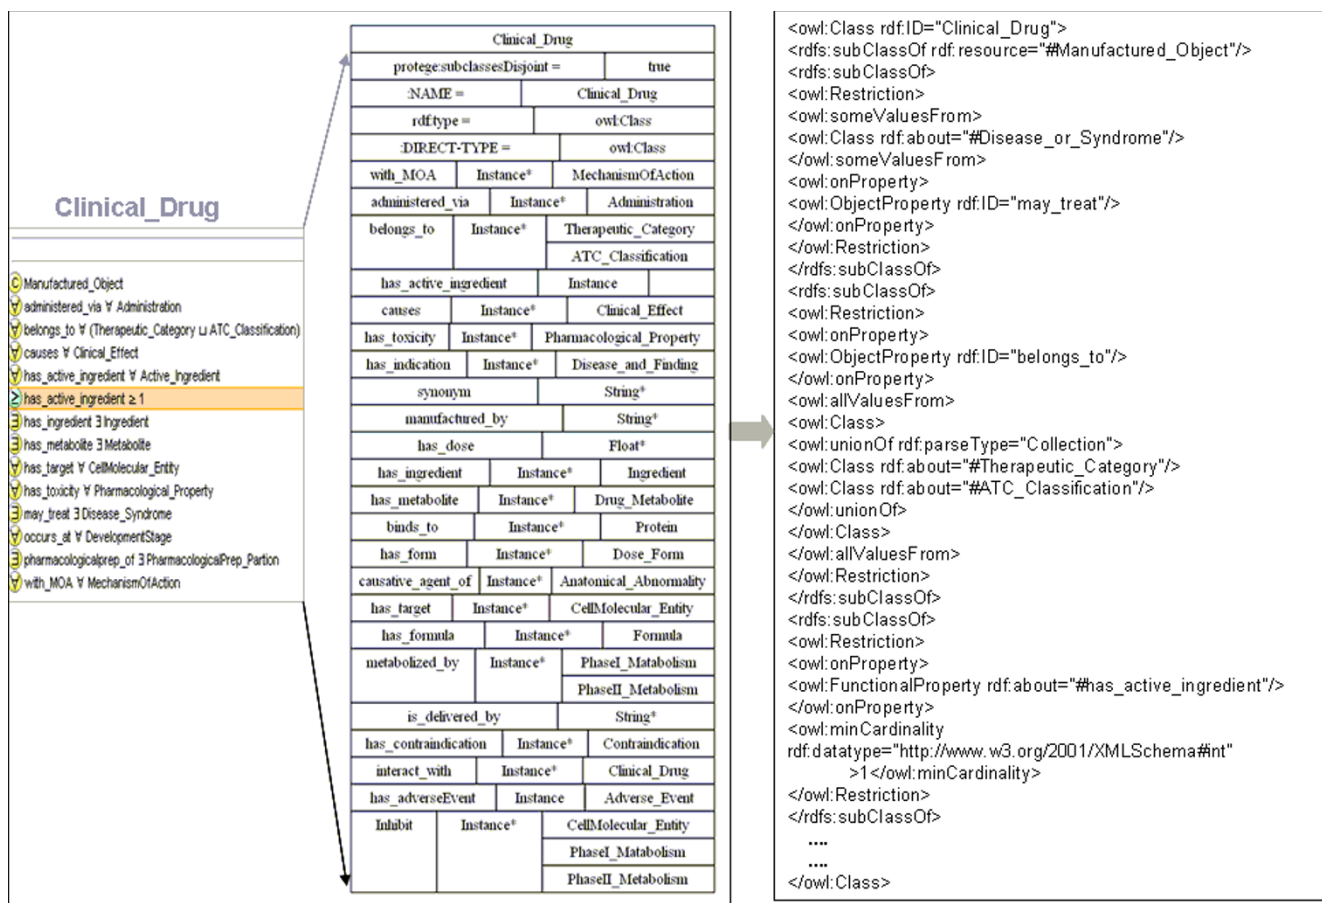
Clinical_Drug

C Manufactured_Object
∀ administered_via ∀ Administration
∀ belongs_to ∀ (Therapeutic_Category ⊔ ATC_Classification)
∀ causes ∀ Clinical_Effect
∀ has_active_ingredient ∀ Active_Ingredient
≥ has_active_ingredient ≥ 1
∃ has_ingredient ∃ Ingredient
∃ has_metabolite ∃ Metabolite
∀ has_target ∀ CellMolecular_Entity
∀ has_toxicity ∀ Pharmacological_Property
∃ may_treat ∃ Disease_Syndrome
∀ occurs_at ∀ DevelopmentStage
∃ pharmacologicalprep_of ∃ PharmacologicalPrep_Partion
∀ with_MOA ∀ MechanismOfAction

| Clinical_Drug | | |
|---|---|---|
| protege:subclassesDisjoint = | | true |
| :NAME = | | Clinical_Drug |
| rdf:type = | | owl:Class |
| :DIRECT-TYPE = | | owl:Class |
| with_MOA | Instance* | MechanismOfAction |
| administered_via | Instance* | Administration |
| belongs_to | Instance* | Therapeutic_Category |
| | | ATC_Classification |
| has_active_ingredient | Instance | |
| causes | Instance* | Clinical_Effect |
| has_toxicity | Instance* | Pharmacological_Property |
| has_indication | Instance* | Disease_and_Finding |
| synonym | | String* |
| manufactured_by | | String* |
| has_dose | | Float* |
| has_ingredient | Instance* | Ingredient |
| has_metabolite | Instance* | Drug_Metabolite |
| binds_to | Instance* | Protein |
| has_form | Instance* | Dose_Form |
| causative_agent_of | Instance* | Anatomical_Abnormality |
| has_target | Instance* | CellMolecular_Entity |
| has_formula | Instance* | Formula |
| metabolized_by | Instance* | PhaseI_Matabolism |
| | | PhaseII_Metabolism |
| is_delivered_by | | String* |
| has_contraindication | Instance* | Contraindication |
| interact_with | Instance* | Clinical_Drug |
| has_adverseEvent | Instance | Adverse_Event |
| Inhibit | Instance* | CellMolecular_Entity |
| | | PhaseI_Matabolism |
| | | PhaseII_Metabolism |

<owl:Class rdf:ID="Clinical_Drug">
<rdfs:subClassOf rdf:resource="#Manufactured_Object"/>
<rdfs:subClassOf>
<owl:Restriction>
<owl:someValuesFrom>
<owl:Class rdf:about="#Disease_or_Syndrome"/>
</owl:someValuesFrom>
<owl:onProperty>
<owl:ObjectProperty rdf:ID="may_treat"/>
</owl:onProperty>
</owl:Restriction>
</rdfs:subClassOf>
<rdfs:subClassOf>
<owl:Restriction>
<owl:onProperty>
<owl:ObjectProperty rdf:ID="belongs_to"/>
</owl:onProperty>
<owl:allValuesFrom>
<owl:Class>
<owl:unionOf rdf:parseType="Collection">
<owl:Class rdf:about="#Therapeutic_Category"/>
<owl:Class rdf:about="#ATC_Classification"/>
</owl:unionOf>
</owl:Class>
</owl:allValuesFrom>
</owl:Restriction>
</rdfs:subClassOf>
<rdfs:subClassOf>
<owl:Restriction>
<owl:onProperty>
<owl:FunctionalProperty rdf:about="#has_active_ingredient"/>
</owl:onProperty>
<owl:minCardinality
rdf:datatype="http://www.w3.org/2001/XMLSchema#int"
>1</owl:minCardinality>
</owl:Restriction>
</rdfs:subClassOf>
....
....
</owl:Class>